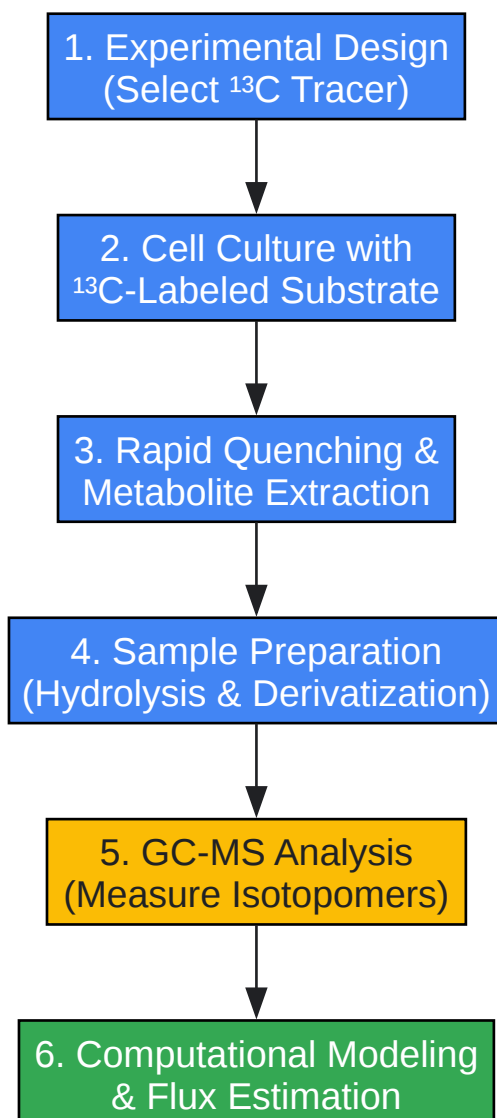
1. Experimental Design
(Select $^{13}$C Tracer)

2. Cell Culture with
$^{13}$C-Labeled Substrate

3. Rapid Quenching &
Metabolite Extraction

4. Sample Preparation
(Hydrolysis & Derivatization)

5. GC-MS Analysis
(Measure Isotopomers)

6. Computational Modeling
& Flux Estimation